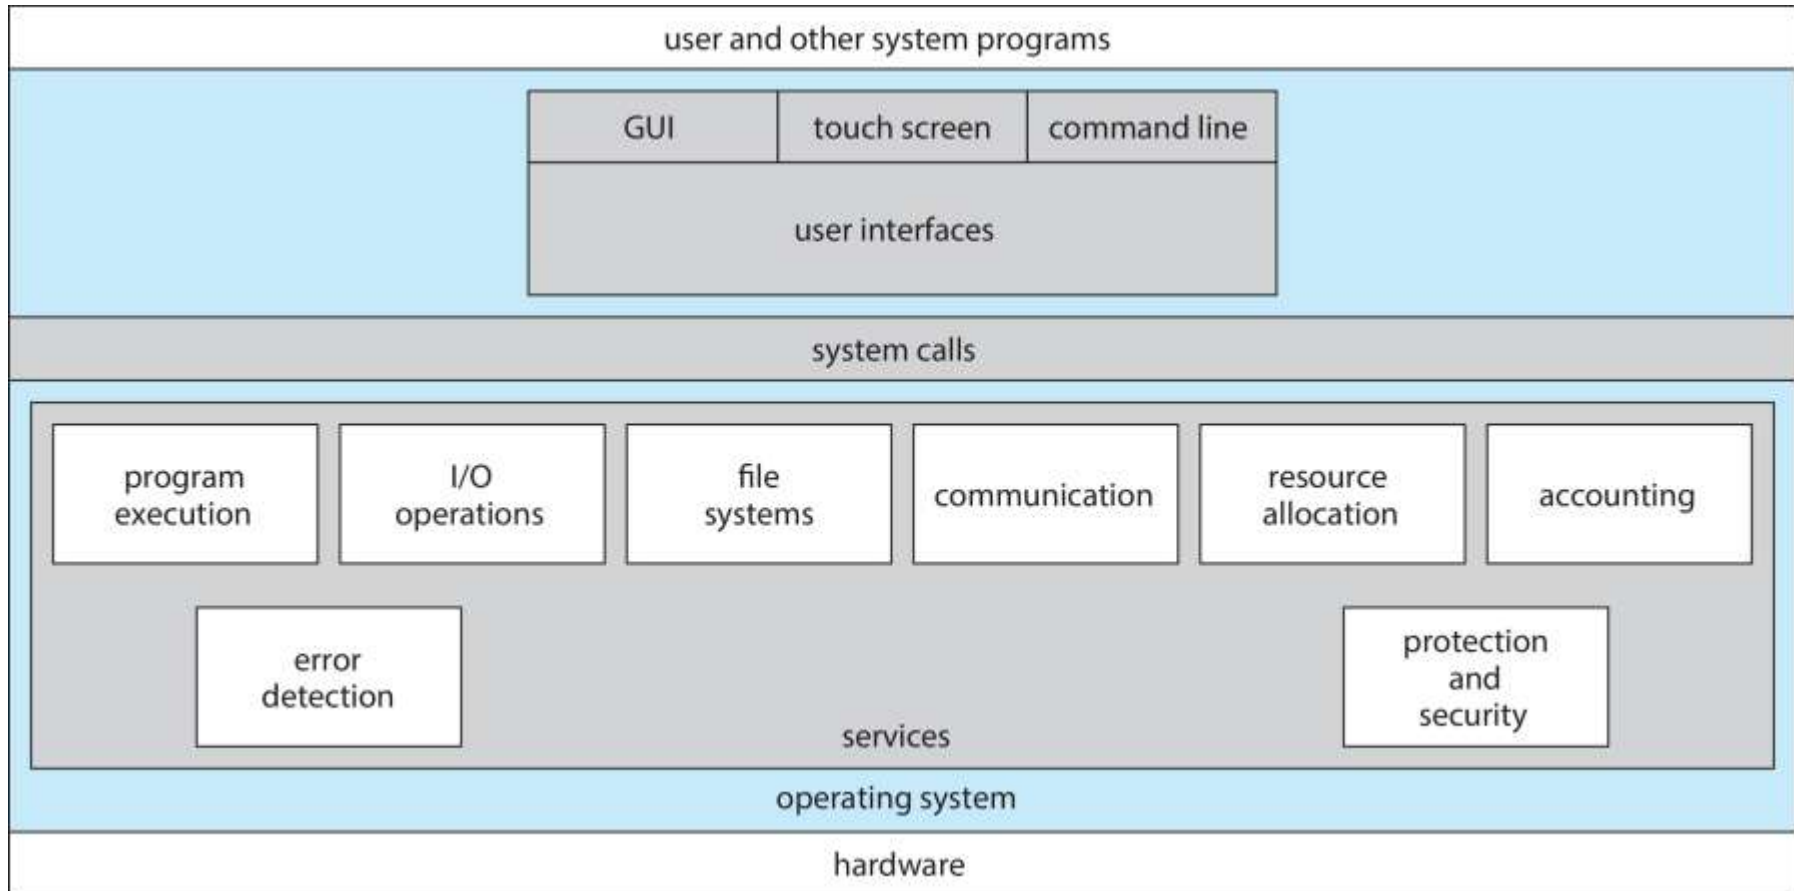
user and other system programs

GUI

touch screen

command line

user interfaces

system calls

program execution

I/O operations

file systems

communication

resource allocation

accounting

error detection

protection and security

services

operating system

hardware